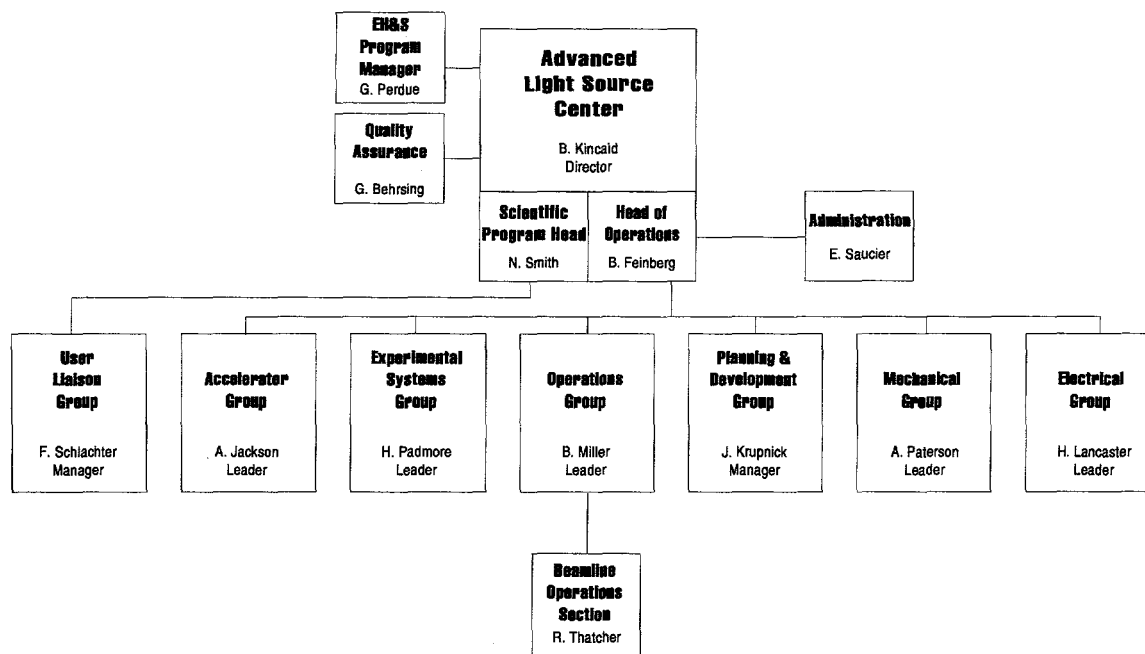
EH&S Program Manager
G. Perdue

Quality Assurance
G. Behrsing

Advanced Light Source Center
B. Kincaid
Director

Scientific Program Head
N. Smith

Head of Operations
B. Feinberg

Administration
E. Saucier

User Liaison Group
F. Schlachter
Manager

Accelerator Group
A. Jackson
Leader

Experimental Systems Group
H. Padmore
Leader

Operations Group
B. Miller
Leader

Planning & Development Group
J. Krupnick
Manager

Mechanical Group
A. Paterson
Leader

Electrical Group
H. Lancaster
Leader

Beamline Operations Section
R. Thatcher